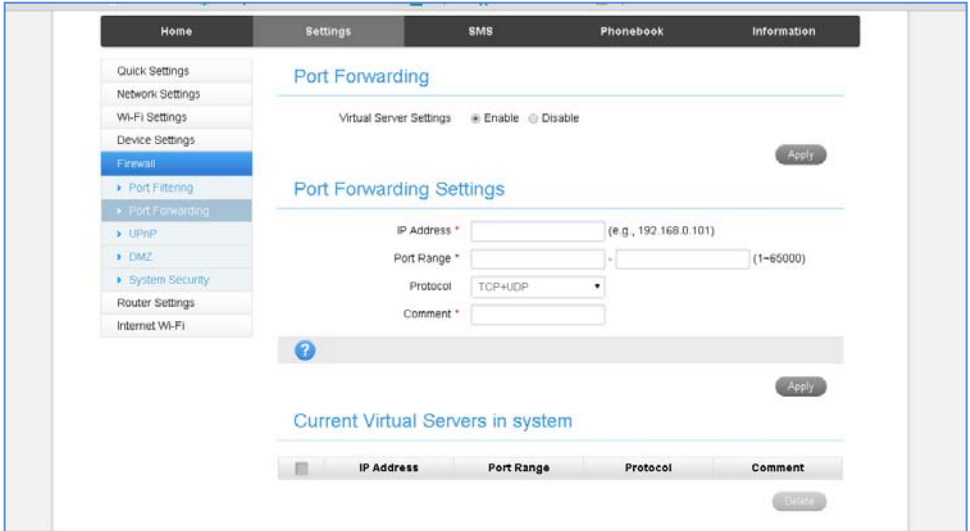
Home Settings SMS Phonebook Information

Quick Settings
Network Settings
Wi-Fi Settings
Device Settings
Firewall
Port Filtering
Port Forwarding
UPnP
DMZ
System Security
Router Settings
Internet Wi-Fi

Port Forwarding

Virtual Server Settings Enable Disable

Apply

Port Forwarding Settings

IP Address * (e.g., 192.168.0.101)

Port Range * - (1~65000)

Protocol TCP+UDP

Comment *

Apply

Current Virtual Servers in system

| | IP Address | Port Range | Protocol | Comment |
|---|---|---|---|---|

Delete